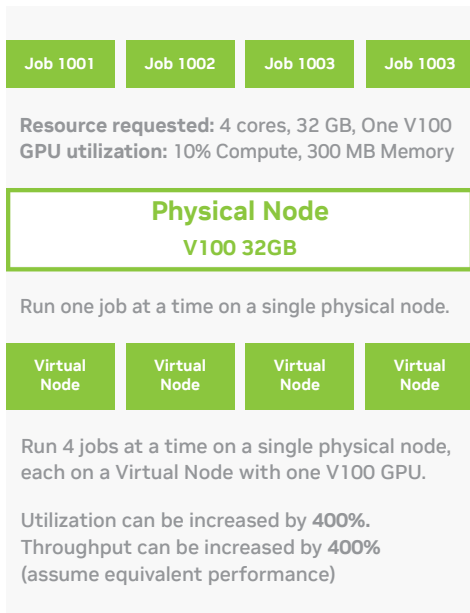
Job 1001

Job 1002

Job 1003

Job 1003

**Resource requested:** 4 cores, 32 GB, One V100
**GPU utilization:** 10% Compute, 300 MB Memory

Physical Node
V100 32GB

Run one job at a time on a single physical node.

Virtual Node

Virtual Node

Virtual Node

Virtual Node

Run 4 jobs at a time on a single physical node, each on a Virtual Node with one V100 GPU.

Utilization can be increased by **400%.**
Throughput can be increased by **400%**
(assume equivalent performance)